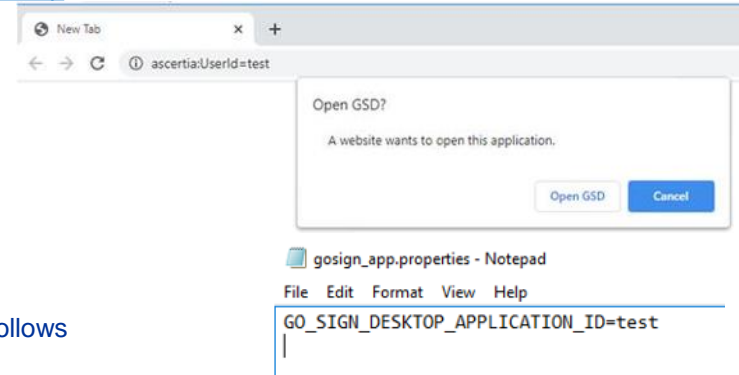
New Tab
×
+
ascertia:UserId=test

Open GSD?
A website wants to open this application.
Open GSD
Cancel

gosign_app.properties - Notepad
File Edit Format View Help
GO_SIGN_DESKTOP_APPLICATION_ID=test

ollows